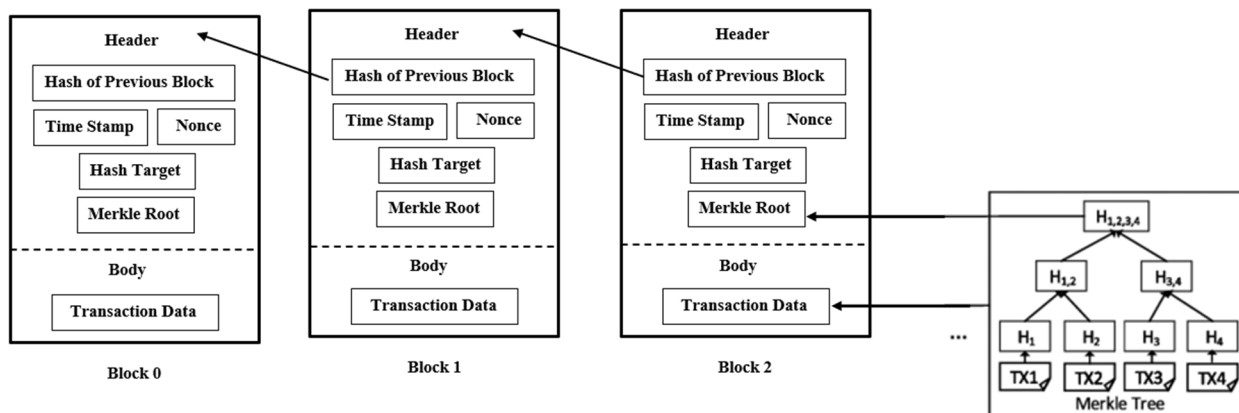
Header

Hash of Previous Block

Time Stamp

Nonce

Hash Target

Merkle Root

Body

Transaction Data

Block 0

Header

Hash of Previous Block

Time Stamp

Nonce

Hash Target

Merkle Root

Body

Transaction Data

Block 1

Header

Hash of Previous Block

Time Stamp

Nonce

Hash Target

Merkle Root

Body

Transaction Data

Block 2

...

$H_{1,2,3,4}$

$H_{1,2}$

$H_{3,4}$

$H_1$

$H_2$

$H_3$

$H_4$

TX1

TX2

TX3

TX4

Merkle Tree